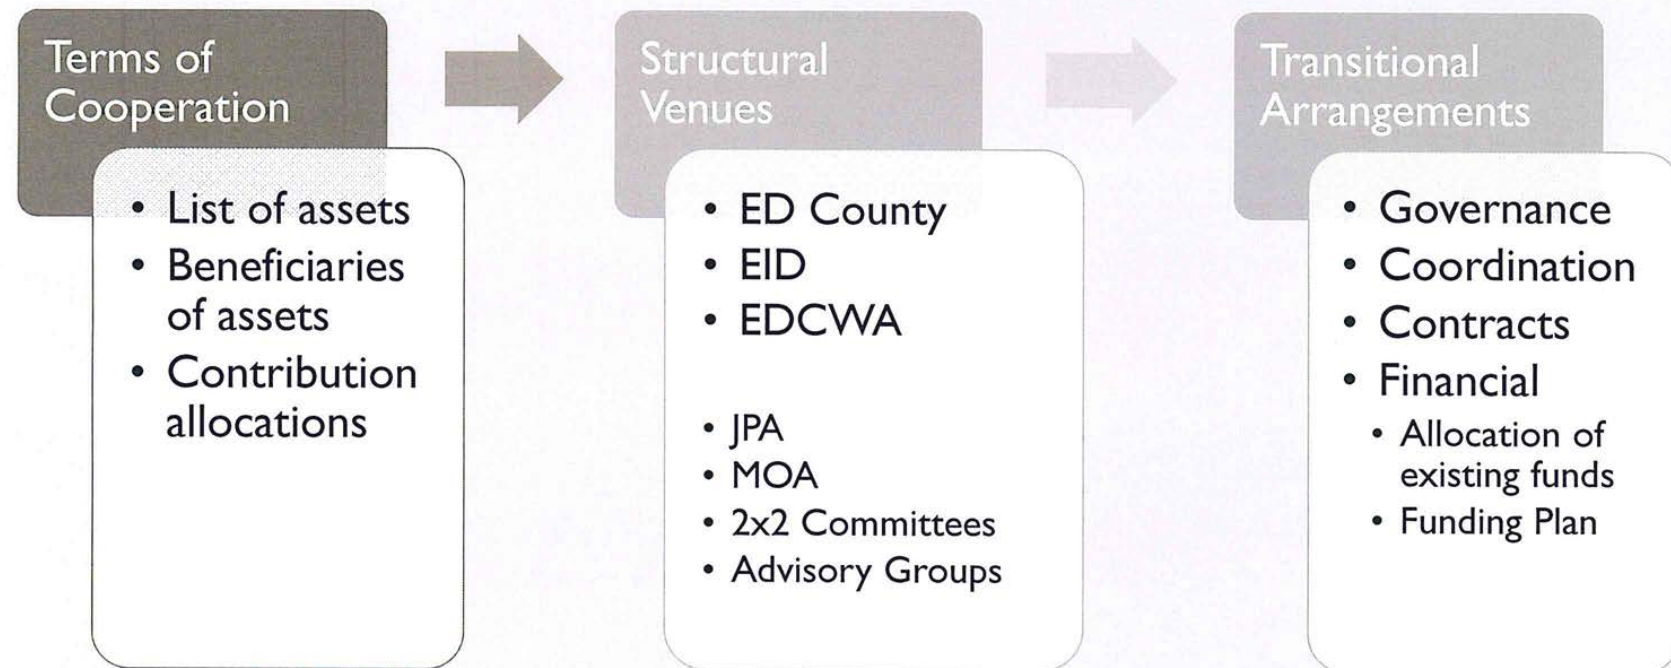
Terms of Cooperation

- List of assets
- Beneficiaries of assets
- Contribution allocations

Structural Venues

- ED County
- EID
- EDCWA

- JPA
- MOA
- 2x2 Committees
- Advisory Groups

Transitional Arrangements

- Governance
- Coordination
- Contracts
- Financial
  - Allocation of existing funds
  - Funding Plan